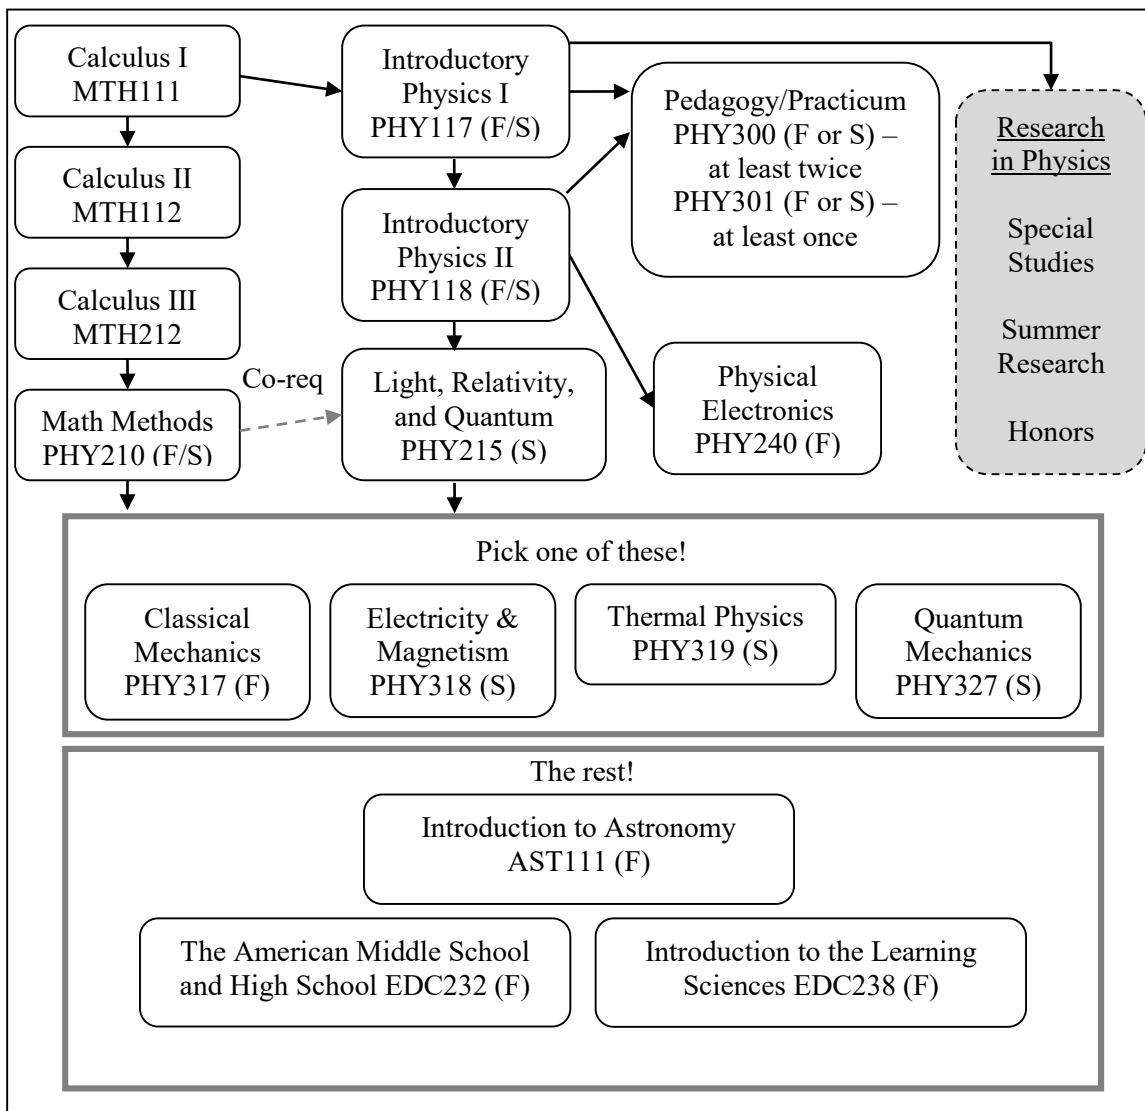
Calculus I
MTH111

Calculus II
MTH112

Calculus III
MTH212

Math Methods
PHY210 (F/S)

Co-req

Introductory
Physics I
PHY117 (F/S)

Introductory
Physics II
PHY118 (F/S)

Light, Relativity, and Quantum
PHY215 (S)

Pedagogy/Practicum
PHY300 (F or S) – at least twice
PHY301 (F or S) – at least once

Physical
Electronics
PHY240 (F)

Research in Physics

Special Studies

Summer Research

Honors

Pick one of these!

Classical
Mechanics
PHY317 (F)

Electricity &
Magnetism
PHY318 (S)

Thermal Physics
PHY319 (S)

Quantum
Mechanics
PHY327 (S)

The rest!

Introduction to Astronomy
AST111 (F)

The American Middle School and High School EDC232 (F)

Introduction to the Learning Sciences EDC238 (F)